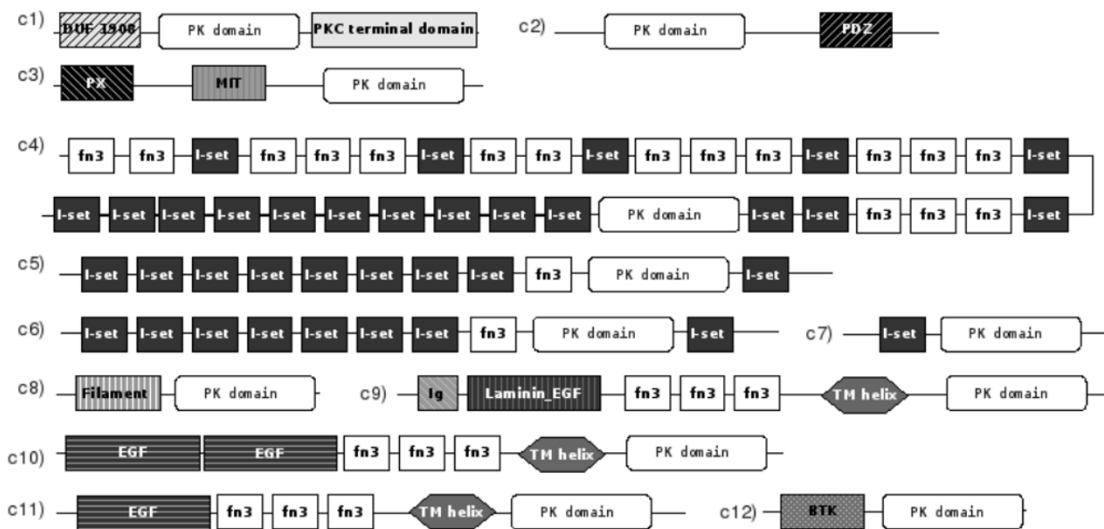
c1) DUF 1908 PK domain PKC terminal domain

c2) PK domain PDZ

c3) PX MIT PK domain

c4) fn3 fn3 I-set fn3 fn3 fn3 I-set fn3 fn3 I-set fn3 fn3 fn3 I-set fn3 fn3 fn3 I-set

I-set I-set I-set I-set I-set I-set I-set I-set I-set I-set PK domain I-set I-set fn3 fn3 fn3 I-set

c5) I-set I-set I-set I-set I-set I-set I-set I-set fn3 PK domain I-set

c6) I-set I-set I-set I-set I-set I-set I-set fn3 PK domain I-set

c7) I-set PK domain

c8) Filament PK domain

c9) Ig Laminin_EGF fn3 fn3 fn3 TM helix PK domain

c10) EGF EGF fn3 fn3 fn3 TM helix PK domain

c11) EGF fn3 fn3 fn3 TM helix PK domain

c12) BTK PK domain